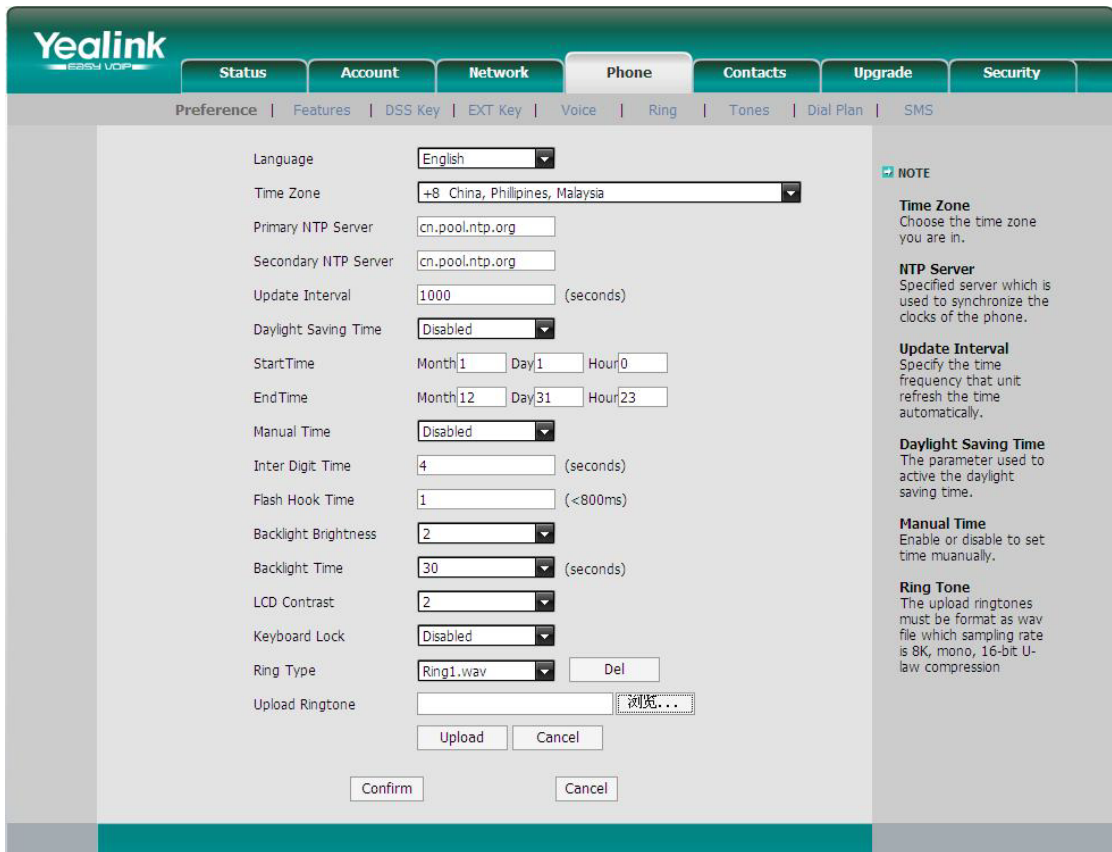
Yealink
EASY VOIP

Status | Account | Network | Phone | Contacts | Upgrade | Security

Preference | Features | DSS Key | EXT Key | Voice | Ring | Tones | Dial Plan | SMS

Language English
Time Zone +8 China, Phillipines, Malaysia
Primary NTP Server cn.pool.ntp.org
Secondary NTP Server cn.pool.ntp.org
Update Interval 1000 (seconds)
Daylight Saving Time Disabled
StartTime Month 1 Day 1 Hour 0
EndTime Month 12 Day 31 Hour 23
Manual Time Disabled
Inter Digit Time 4 (seconds)
Flash Hook Time 1 (<800ms)
Backlight Brightness 2
Backlight Time 30 (seconds)
LCD Contrast 2
Keyboard Lock Disabled
Ring Type Ring1.wav Del
Upload Ringtone 浏览...
Upload Cancel

Confirm Cancel

NOTE

Time Zone
Choose the time zone you are in.

NTP Server
Specified server which is used to synchronize the clocks of the phone.

Update Interval
Specify the time frequency that unit refresh the time automatically.

Daylight Saving Time
The parameter used to active the daylight saving time.

Manual Time
Enable or disable to set time muanually.

Ring Tone
The upload ringtones must be format as wav file which sampling rate is 8K, mono, 16-bit U-law compression